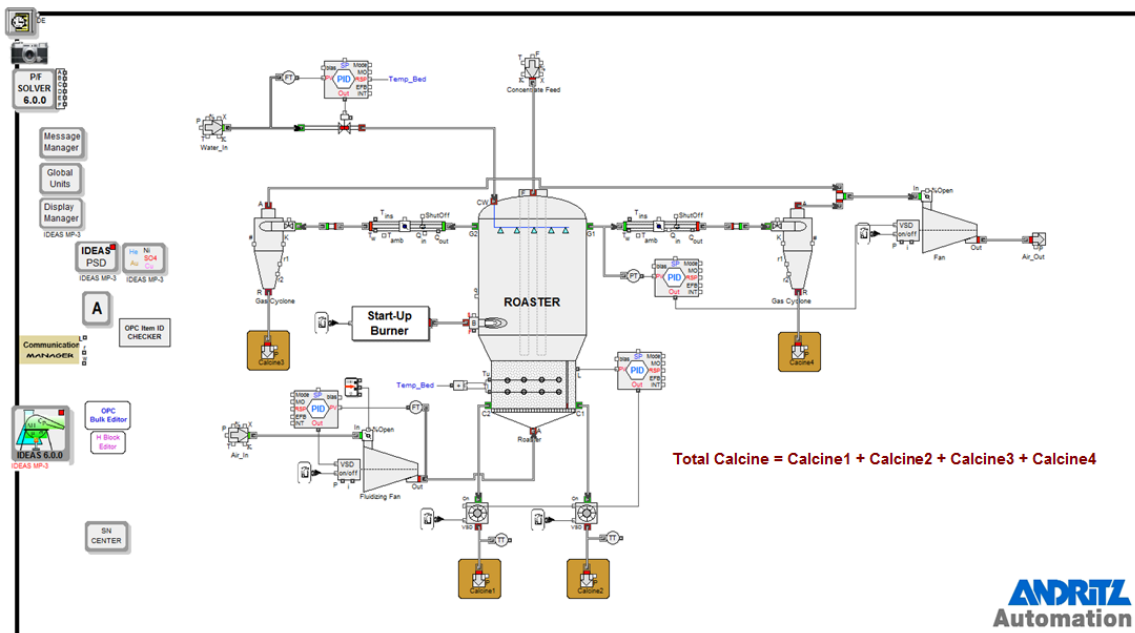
P/F SOLVER 6.0.0

Message Manager

Global Units

Display Manager

IDEAS MP-3

IDEAS PSD

IDEAS MP-3

He Ni Au SO4 Cu

IDEAS MP-3

A

OPC Item ID CHECKER

Communication MANAGER

IDEAS 6.0.0

IDEAS MP-3

OPC Bulk Editor

H.Block Editor

SN CENTER

FT

SP

PID

Out

Temp_Bed

Water_In

Concentrate Feed

CW

G2

G1

ROASTER

Gas Cyclone

Gas Cyclone

Calcine3

Calcine4

Start-Up Burner

B

Fan

Air_Out

VSD on/off

%Open

PT

Temp_Bed

Air_In

Fluidizing Fan

Out

C2

C1

Roaster

Total Calcine = Calcine1 + Calcine2 + Calcine3 + Calcine4

TT

TT

Calcine1

Calcine2

ANDRITZ Automation